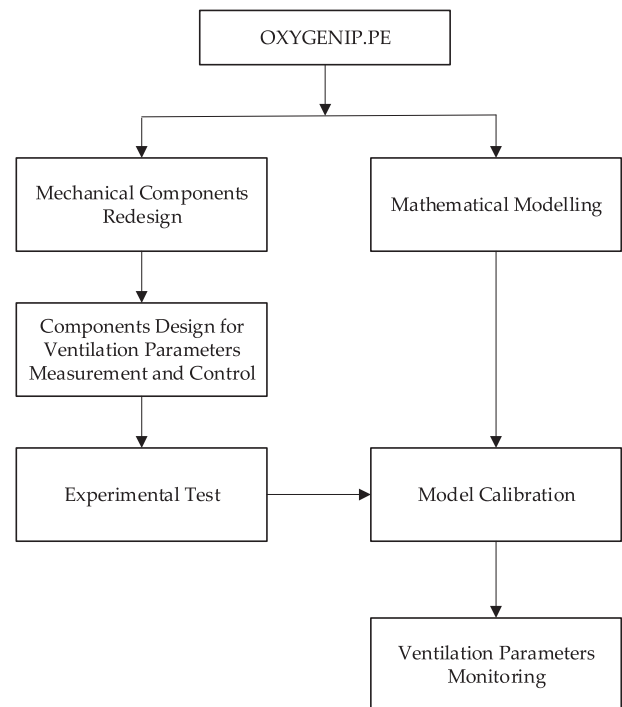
OXYGENIP.PE

Mechanical Components Redesign

Mathematical Modelling

Components Design for Ventilation Parameters Measurement and Control

Experimental Test

Model Calibration

Ventilation Parameters Monitoring